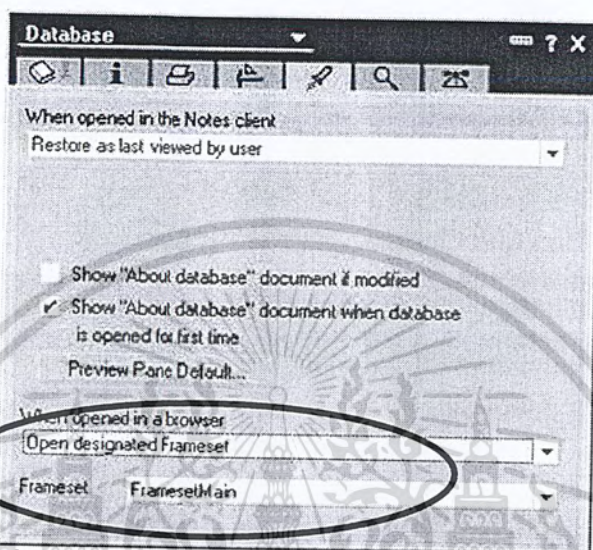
Database

? X

When opened in the Notes client

Restore as last viewed by user

Show "About database" document if modified

Show "About database" document when database is opened for first time

Preview Pane Default...

When opened in a browser

Open designated Frameset

Frameset FramesetMain